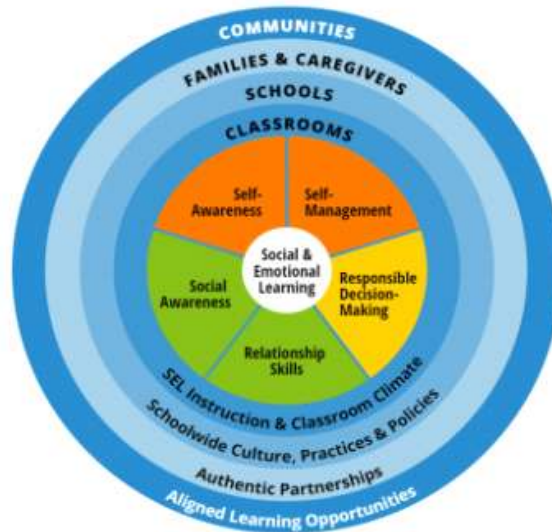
COMMUNITIES

FAMILIES & CAREGIVERS

SCHOOLS

CLASSROOMS

Self-Awareness

Self-Management

Social & Emotional Learning

Social Awareness

Responsible Decision-Making

Relationship Skills

SEL Instruction & Classroom Climate

Schoolwide Culture, Practices & Policies

Authentic Partnerships

Aligned Learning Opportunities